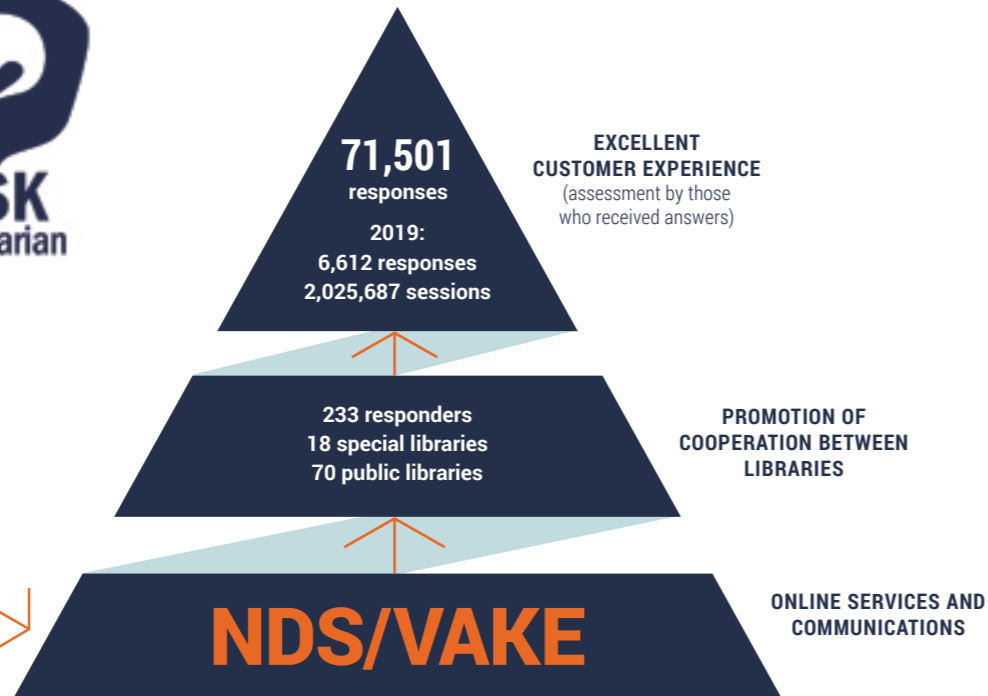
SK
arian

71,501
responses

2019:
6,612 responses
2,025,687 sessions

EXCELLENT
CUSTOMER EXPERIENCE
(assessment by those who received answers)

233 responders
18 special libraries
70 public libraries

PROMOTION OF
COOPERATION BETWEEN
LIBRARIES

NDS/VAKE

ONLINE SERVICES AND
COMMUNICATIONS